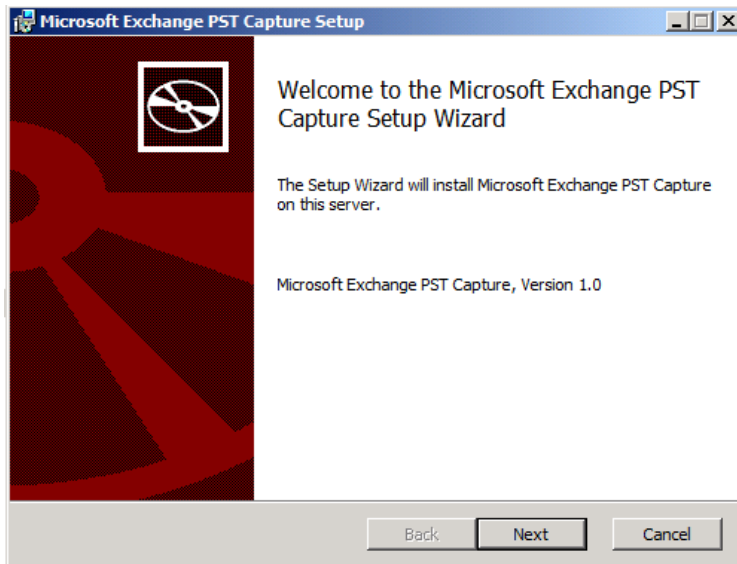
Microsoft Exchange PST Capture Setup

Welcome to the Microsoft Exchange PST Capture Setup Wizard

The Setup Wizard will install Microsoft Exchange PST Capture on this server.

Microsoft Exchange PST Capture, Version 1.0

Back
Next
Cancel